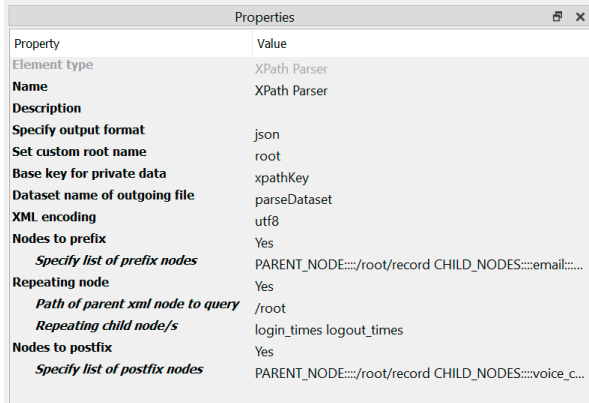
Properties

| Property | Value |
|---|---|
| Element type | XPath Parser |
| Name | XPath Parser |
| Description | |
| Specify output format | json |
| Set custom root name | root |
| Base key for private data | xpathKey |
| Dataset name of outgoing file | parseDataset |
| XML encoding | utf8 |
| Nodes to prefix | Yes |
| Specify list of prefix nodes | PARENT_NODE::::/root/record CHILD_NODES::::email:::... |
| Repeating node | Yes |
| Path of parent xml node to query | /root |
| Repeating child node/s | login_times logout_times |
| Nodes to postfix | Yes |
| Specify list of postfix nodes | PARENT_NODE::::/root/record CHILD_NODES::::voice_c... |